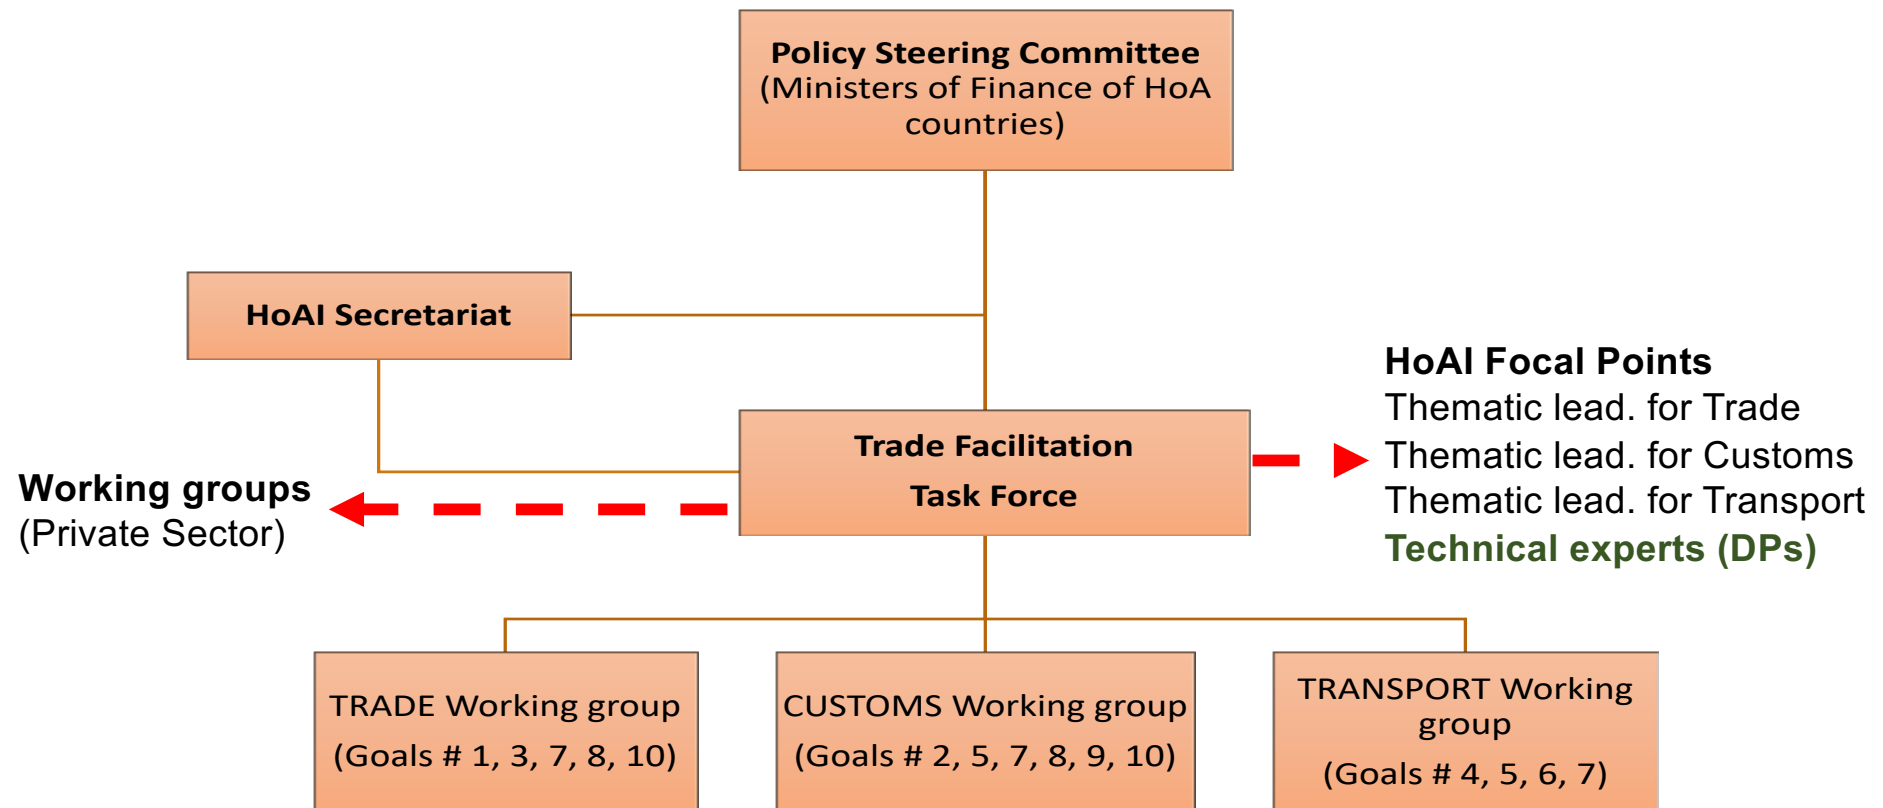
Policy Steering Committee
(Ministers of Finance of HoA countries)

HoAI Secretariat

Trade Facilitation
Task Force

Working groups
(Private Sector)

HoAI Focal Points
Thematic lead. for Trade
Thematic lead. for Customs
Thematic lead. for Transport
Technical experts (DPs)

TRADE Working group
(Goals # 1, 3, 7, 8, 10)

CUSTOMS Working group
(Goals # 2, 5, 7, 8, 9, 10)

TRANSPORT Working group
(Goals # 4, 5, 6, 7)